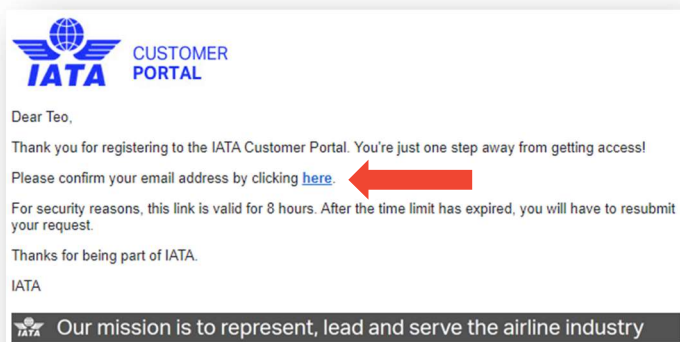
IATA CUSTOMER PORTAL

Dear Teo,

Thank you for registering to the IATA Customer Portal. You're just one step away from getting access!

Please confirm your email address by clicking here.

For security reasons, this link is valid for 8 hours. After the time limit has expired, you will have to resubmit your request.

Thanks for being part of IATA.

IATA

IATA Our mission is to represent, lead and serve the airline industry